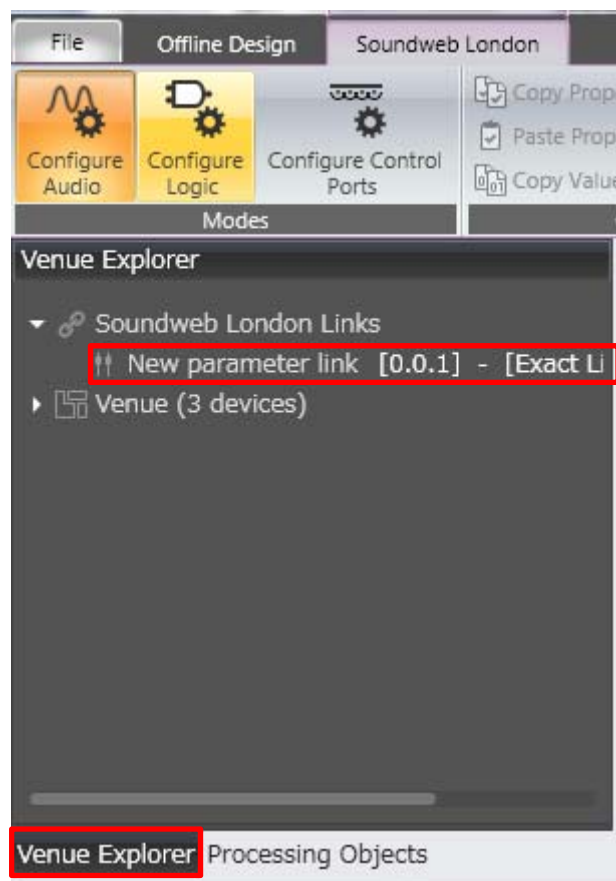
File
Offline Design
Soundweb London

Configure Audio
Configure Logic
Configure Control Ports
Modes

Copy Prop
Paste Prop
Copy Value

Venue Explorer

Soundweb London Links
New parameter link [0.0.1] - [Exact Li
Venue (3 devices)

Venue Explorer
Processing Objects